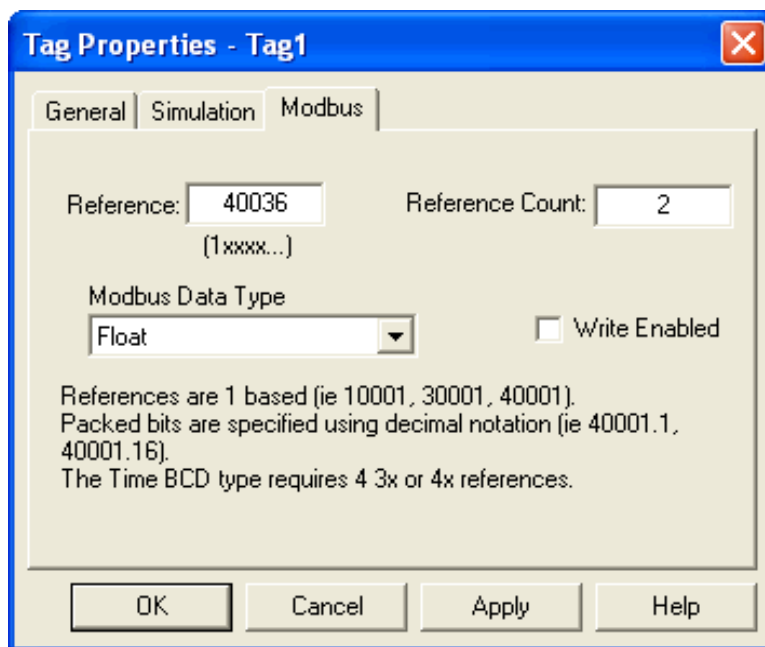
Tag Properties - Tag1

General | Simulation | Modbus

Reference: 40036
(1xxxx...)

Reference Count: 2

Modbus Data Type
Float

Write Enabled

References are 1 based (ie 10001, 30001, 40001).
Packed bits are specified using decimal notation (ie 40001.1, 40001.16).
The Time BCD type requires 4 3x or 4x references.

OK Cancel Apply Help